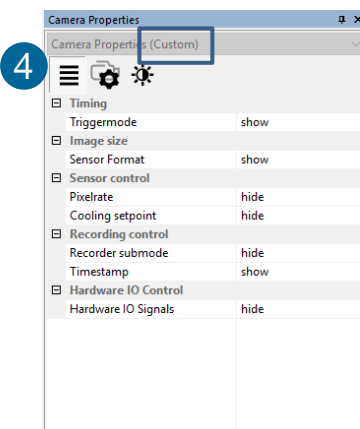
Camera Properties

4

Camera Properties (Custom)

| | |
|---|---|
| ⊟ Timing | |
| Triggermode | show |
| ⊟ Image size | |
| Sensor Format | show |
| ⊟ Sensor control | |
| Pixelrate | hide |
| Cooling setpoint | hide |
| ⊟ Recording control | |
| Recorder submode | hide |
| Timestamp | show |
| ⊟ Hardware IO Control | |
| Hardware IO Signals | hide |